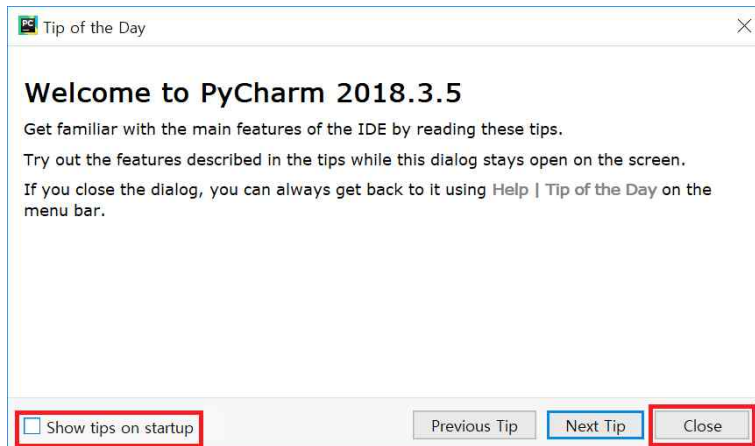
PC Tip of the Day

Welcome to PyCharm 2018.3.5

Get familiar with the main features of the IDE by reading these tips.

Try out the features described in the tips while this dialog stays open on the screen.

If you close the dialog, you can always get back to it using Help | Tip of the Day on the menu bar.

Show tips on startup

Previous Tip

Next Tip

Close